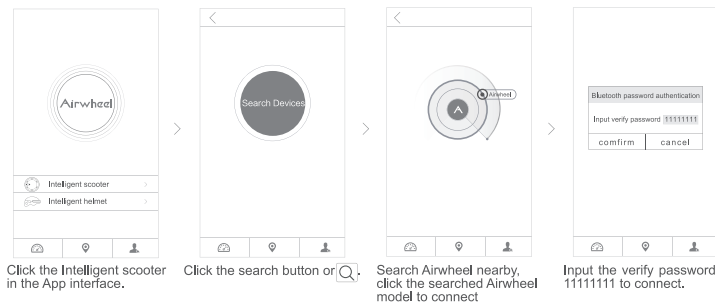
Airwheel

Intelligent scooter

Intelligent helmet

Click the Intelligent scooter in the App interface.

Search Devices

Click the search button or .

Airwheel

Search Airwheel nearby, click the searched Airwheel model to connect

Bluetooth password authentication

Input verify password 11111111

comfirm

cancel

Input the verify password 11111111 to connect.